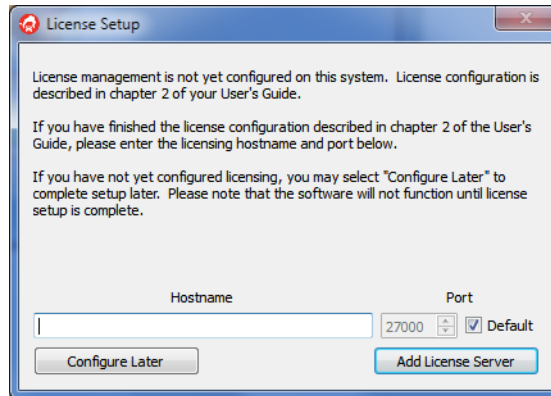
License Setup

License management is not yet configured on this system. License configuration is described in chapter 2 of your User's Guide.

If you have finished the license configuration described in chapter 2 of the User's Guide, please enter the licensing hostname and port below.

If you have not yet configured licensing, you may select "Configure Later" to complete setup later. Please note that the software will not function until license setup is complete.

Hostname

Port

27000

Default

Configure Later

Add License Server